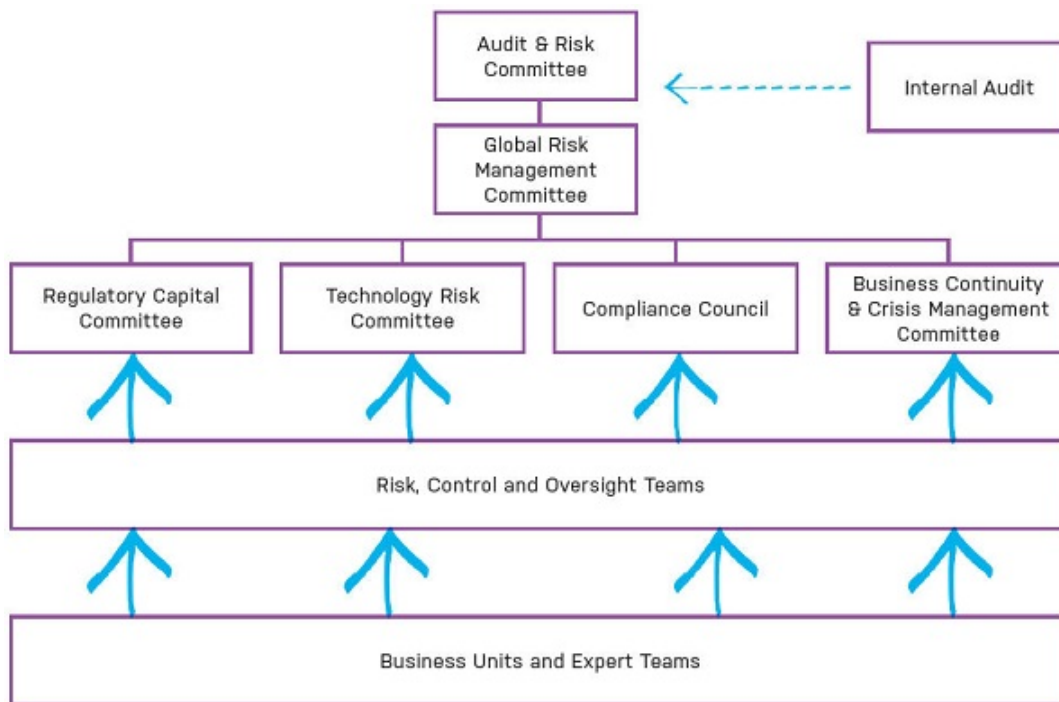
Audit & Risk Committee

Internal Audit

Global Risk Management Committee

Regulatory Capital Committee

Technology Risk Committee

Compliance Council

Business Continuity & Crisis Management Committee

Risk, Control and Oversight Teams

Business Units and Expert Teams